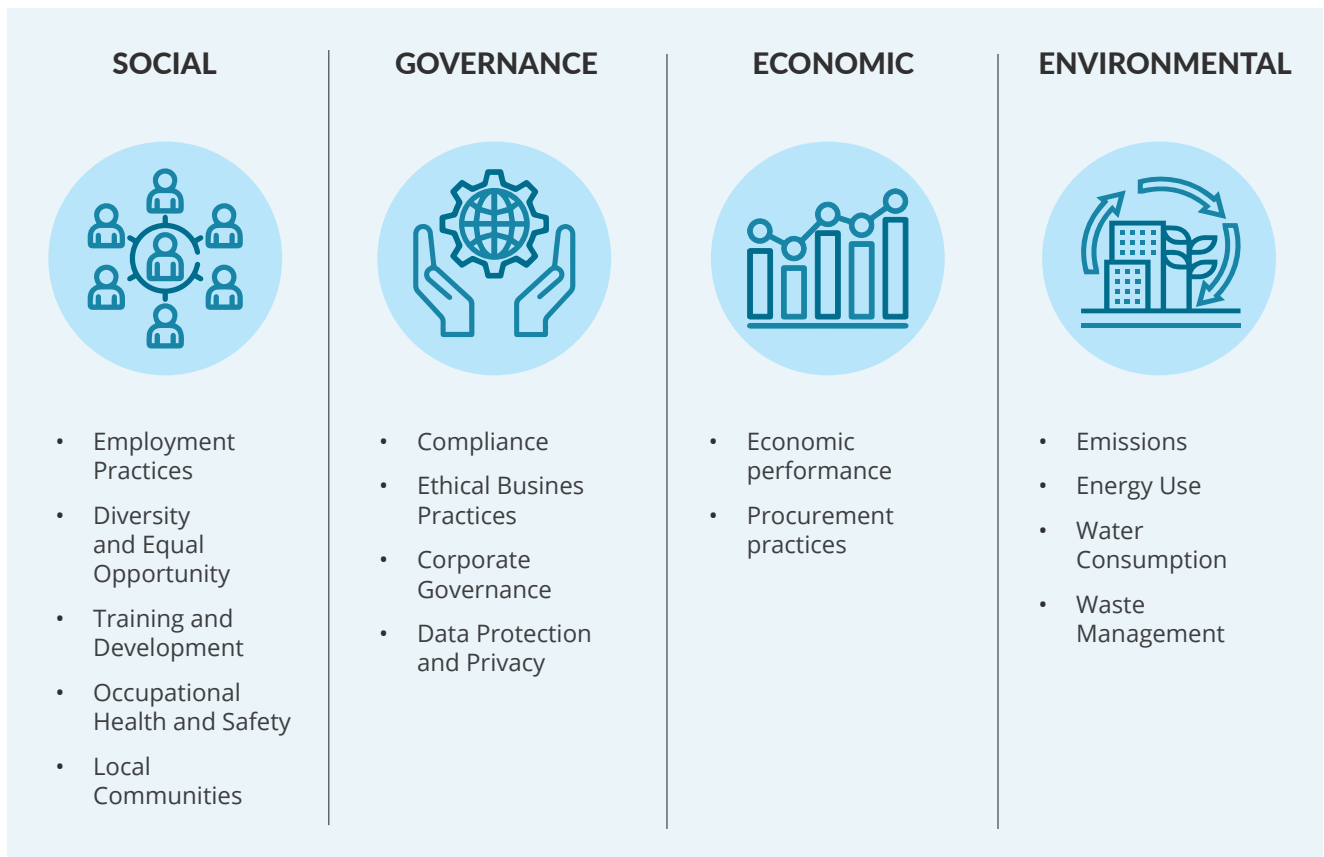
SOCIAL

- Employment Practices
- Diversity and Equal Opportunity
- Training and Development
- Occupational Health and Safety
- Local Communities

GOVERNANCE

- Compliance
- Ethical Busines Practices
- Corporate Governance
- Data Protection and Privacy

ECONOMIC

- Economic performance
- Procurement practices

ENVIRONMENTAL

- Emissions
- Energy Use
- Water Consumption
- Waste Management